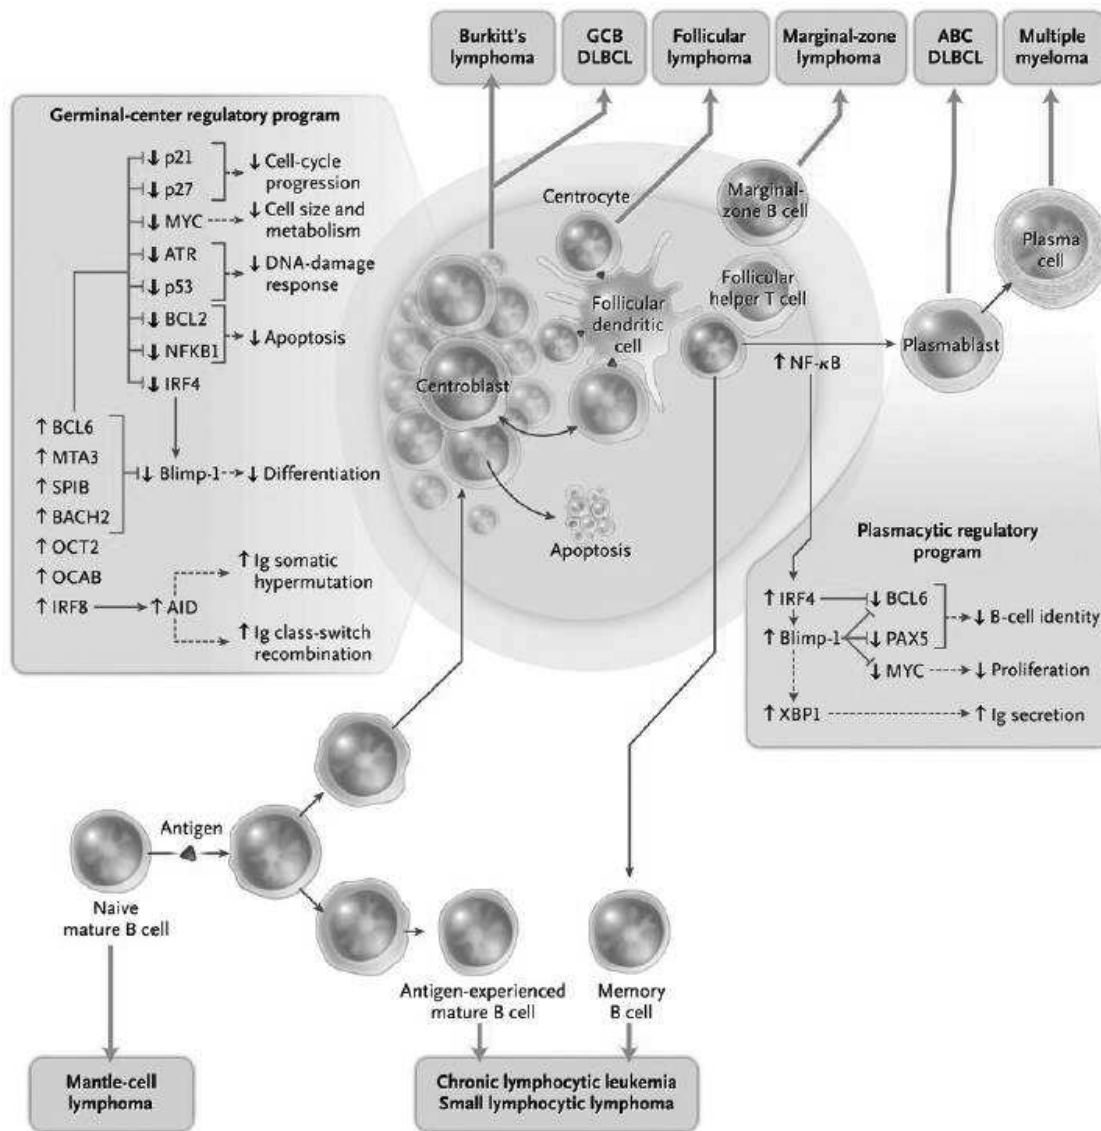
Burkitt's lymphoma

GCB DLBCL

Follicular lymphoma

Marginal-zone lymphoma

ABC DLBCL

Multiple myeloma

Germinal-center regulatory program

↓ p21
↓ p27
↓ Cell-cycle progression
↓ MYC ↓ Cell size and metabolism
↓ ATR
↓ p53
↓ DNA-damage response
↓ BCL2
↓ NFKB1
↓ Apoptosis
↓ IRF4
↑ BCL6
↑ MTA3
↑ SPIB
↑ BACH2
↓ Blimp-1 ↓ Differentiation
↑ OCT2
↑ OCAB
↑ IRF8 ↑ AID
↑ Ig somatic hypermutation
↑ Ig class-switch recombination

Centrocyte

Marginal-zone B cell

Plasma cell

Follicular helper T cell

Follicular dendritic cell

Centroblast

↑ NF-κB

Plasmablast

Apoptosis

Plasmacytic regulatory program

↑ IRF4
↓ BCL6
↑ Blimp-1
↓ PAX5
↓ B-cell identity
↓ MYC ↓ Proliferation
↑ XBP1 ↑ Ig secretion

Antigen

Naive mature B cell

Antigen-experienced mature B cell

Memory B cell

Mantle-cell lymphoma

Chronic lymphocytic leukemia
Small lymphocytic lymphoma